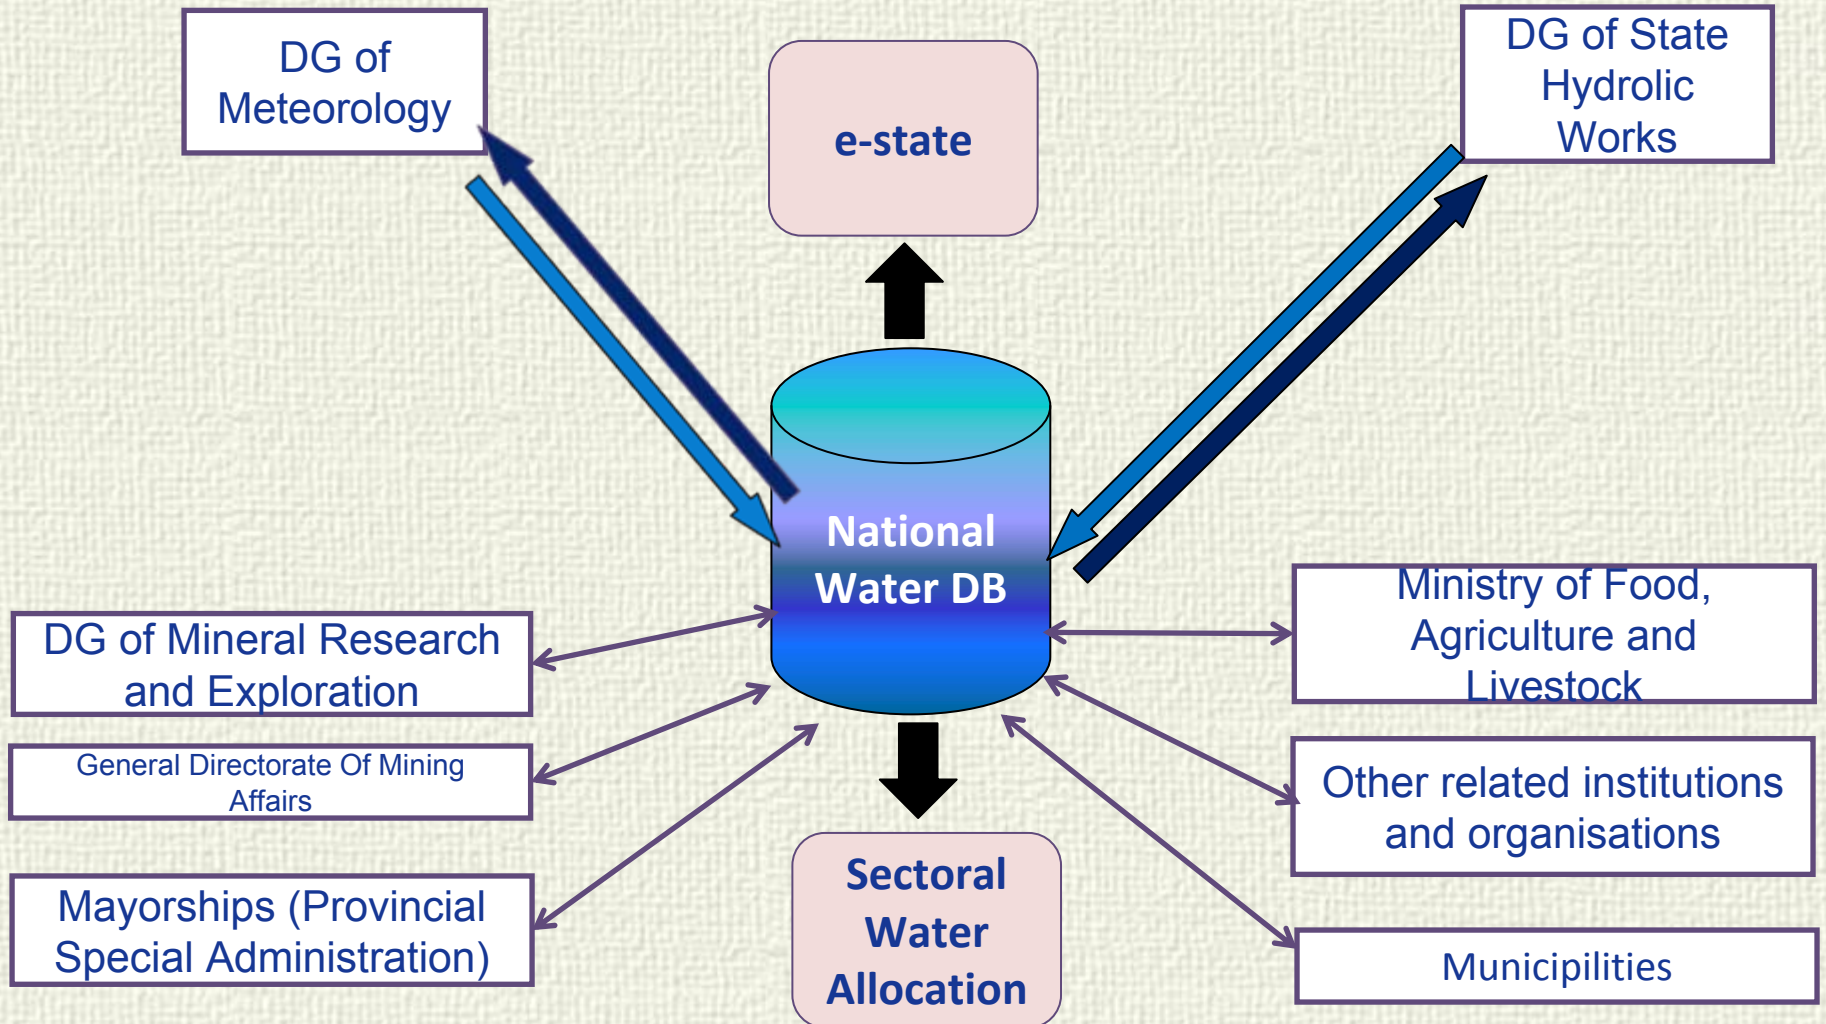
DG of Meteorology

e-state

DG of State Hydrolic Works

National Water DB

DG of Mineral Research and Exploration

General Directorate Of Mining Affairs

Mayorships (Provincial Special Administration)

Sectoral Water Allocation

Ministry of Food, Agriculture and Livestock

Other related institutions and organisations

Municipilities